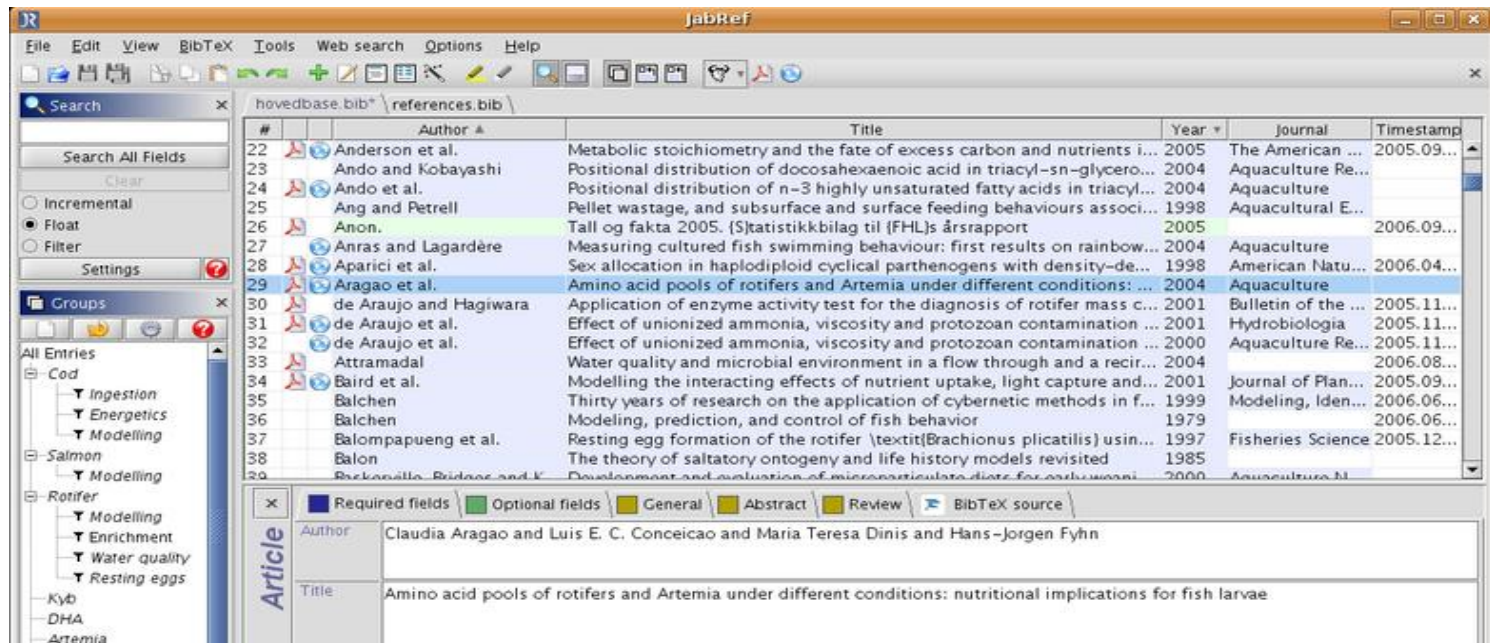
JabRef

File Edit View BibTeX Tools Web search Options Help

Search

Search All Fields

Clear

Incremental

Float

Filter

Settings

Groups

All Entries
Cod
Ingestion
Energetics
Modelling
Salmon
Modelling
Rotifer
Modelling
Enrichment
Water quality
Resting eggs
Kyb
DHA
Artemia

hovedbase.bib* references.bib

| # | Author | Title | Year | Journal | Timestamp |
|---|---|---|---|---|---|
| 22 | Anderson et al. | Metabolic stoichiometry and the fate of excess carbon and nutrients i... | 2005 | The American ... | 2005.09... |
| 23 | Ando and Kobayashi | Positional distribution of docosahexaenoic acid in triacyl-sn-glycero... | 2004 | Aquaculture Re... | |
| 24 | Ando et al. | Positional distribution of n-3 highly unsaturated fatty acids in triacyl... | 2004 | Aquaculture | |
| 25 | Ang and Petrell | Pellet wastage, and subsurface and surface feeding behaviours associ... | 1998 | Aquacultural E... | |
| 26 | Anon. | Tall og fakta 2005. {S}tatistikkbilag til {FHL}s årsrapport | 2005 | | 2006.09... |
| 27 | Anras and Lagardère | Measuring cultured fish swimming behaviour: first results on rainbow... | 2004 | Aquaculture | |
| 28 | Aparici et al. | Sex allocation in haplodiploid cyclical parthenogens with density-de... | 1998 | American Natu... | 2006.04... |
| 29 | Aragao et al. | Amino acid pools of rotifers and Artemia under different conditions: ... | 2004 | Aquaculture | |
| 30 | de Araujo and Hagiwara | Application of enzyme activity test for the diagnosis of rotifer mass c... | 2001 | Bulletin of the ... | 2005.11... |
| 31 | de Araujo et al. | Effect of unionized ammonia, viscosity and protozoan contamination ... | 2001 | Hydrobiologia | 2005.11... |
| 32 | de Araujo et al. | Effect of unionized ammonia, viscosity and protozoan contamination ... | 2000 | Aquaculture Re... | 2005.11... |
| 33 | Attramadal | Water quality and microbial environment in a flow through and a recir... | 2004 | | 2006.08... |
| 34 | Baird et al. | Modelling the interacting effects of nutrient uptake, light capture and... | 2001 | Journal of Plan... | 2005.09... |
| 35 | Balchen | Thirty years of research on the application of cybernetic methods in f... | 1999 | Modeling, Iden... | 2006.06... |
| 36 | Balchen | Modeling, prediction, and control of fish behavior | 1979 | | 2006.06... |
| 37 | Balompapueng et al. | Resting egg formation of the rotifer \textit{Brachionus plicatilis} usin... | 1997 | Fisheries Science | 2005.12... |
| 38 | Balon | The theory of saltatory ontogeny and life history models revisited | 1985 | | |
| 39 | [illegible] | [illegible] | 2000 | Aquaculture N... | |

Required fields | Optional fields | General | Abstract | Review | BibTeX source

Article

Author Claudia Aragao and Luis E. C. Conceicao and Maria Teresa Dinis and Hans-Jorgen Fyhn

Title Amino acid pools of rotifers and Artemia under different conditions: nutritional implications for fish larvae